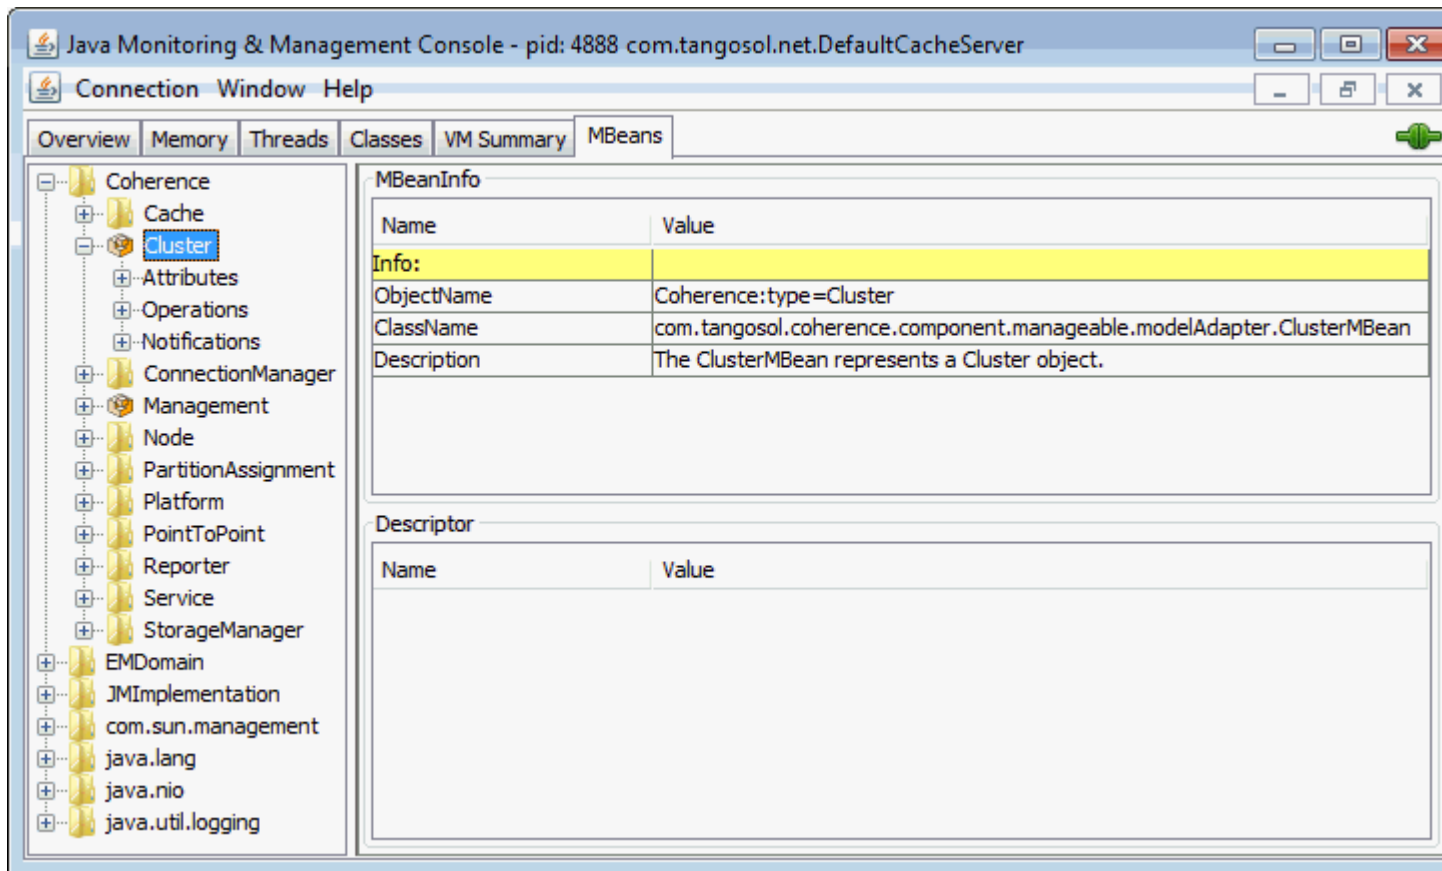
Java Monitoring & Management Console - pid: 4888 com.tangosol.net.DefaultCacheServer

Connection Window Help

Overview Memory Threads Classes VM Summary MBeans

Coherence
Cache
Cluster
Attributes
Operations
Notifications
ConnectionManager
Management
Node
PartitionAssignment
Platform
PointToPoint
Reporter
Service
StorageManager
EMDomain
JMImplementation
com.sun.management
java.lang
java.nio
java.util.logging

MBeanInfo

| Name | Value |
|---|---|
| Info: | |
| ObjectName | Coherence:type=Cluster |
| ClassName | com.tangosol.coherence.component.manageable.modelAdapter.ClusterMBean |
| Description | The ClusterMBean represents a Cluster object. |

Descriptor

| Name | Value |
|---|---|